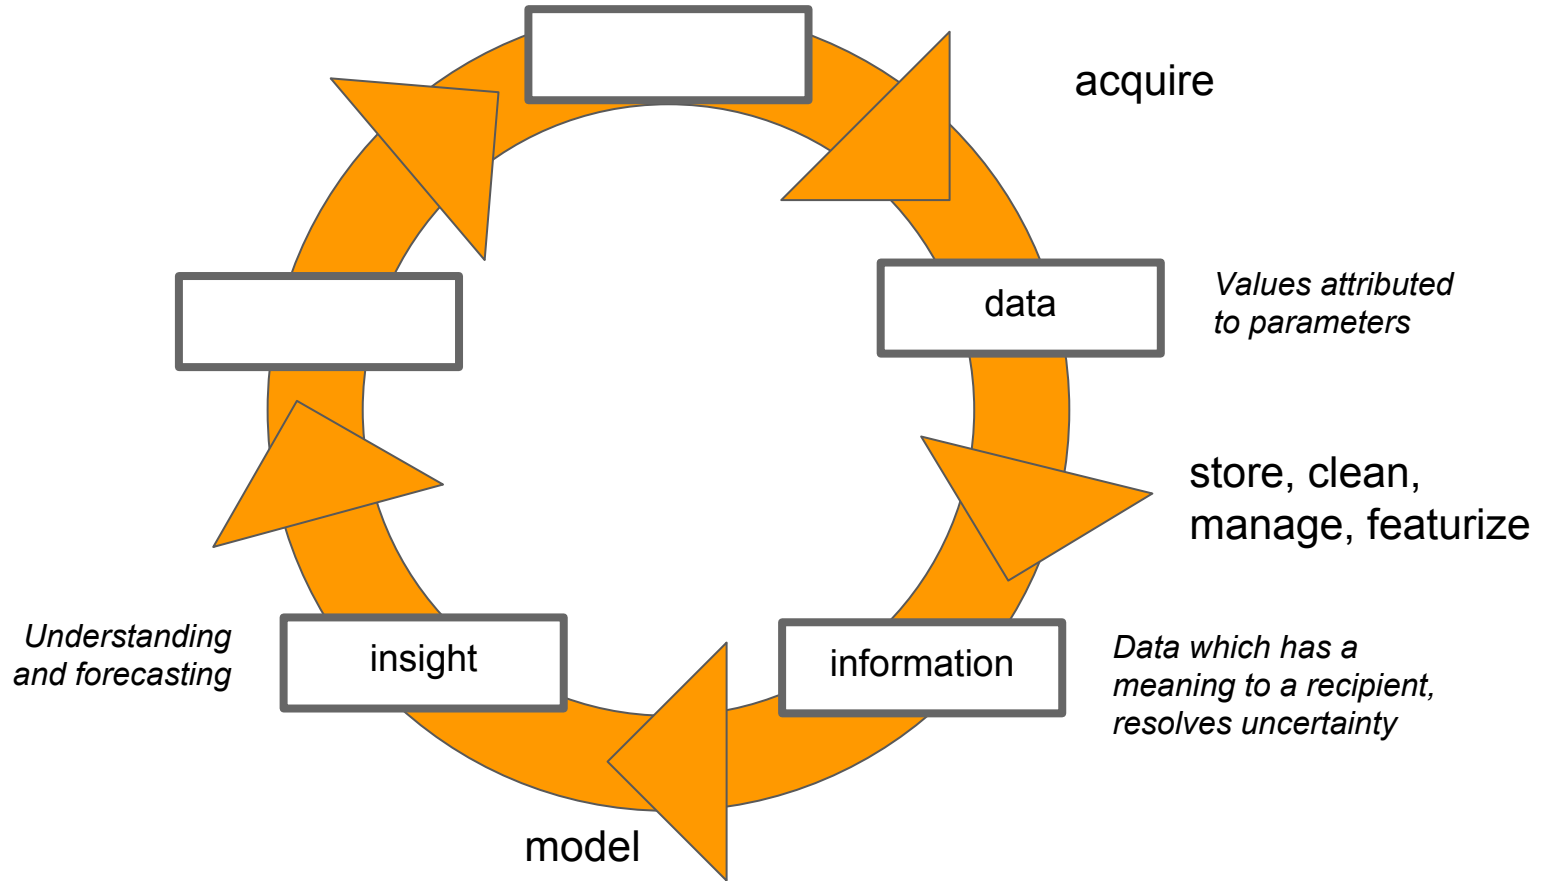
acquire

data

Values attributed to parameters

store, clean, manage, featurize

information

Data which has a meaning to a recipient, resolves uncertainty

model

insight

Understanding and forecasting